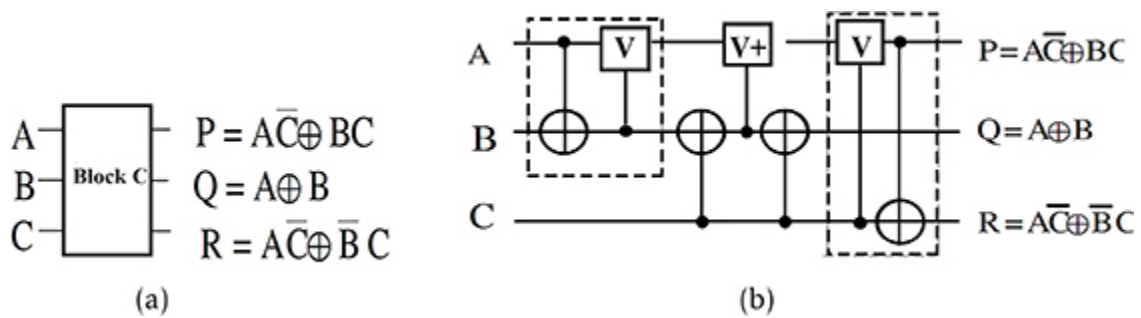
A
B
C
Block C
$P = A\overline{C} \oplus BC$
$Q = A \oplus B$
$R = A\overline{C} \oplus \overline{B}C$
(a)

A
B
C
V
V+
V
$P = A\overline{C} \oplus BC$
$Q = A \oplus B$
$R = A\overline{C} \oplus \overline{B}C$
(b)